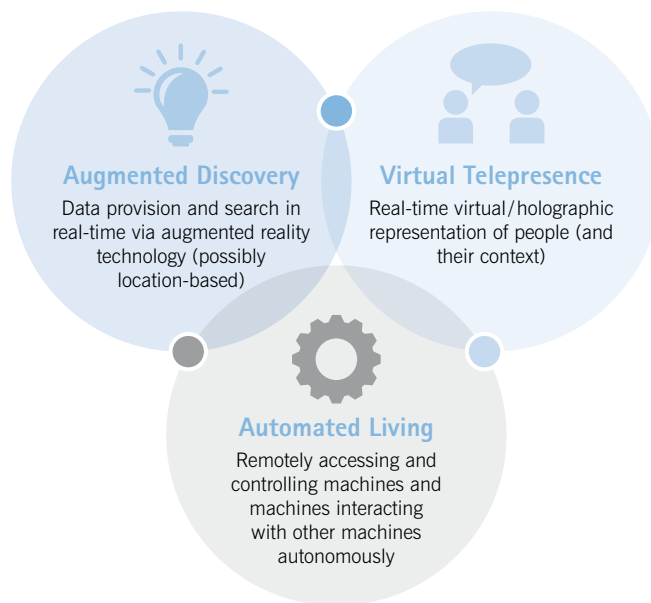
Augmented Discovery
Data provision and search in real-time via augmented reality technology (possibly location-based)

Virtual Telepresence
Real-time virtual/holographic representation of people (and their context)

Automated Living
Remotely accessing and controlling machines and machines interacting with other machines autonomously